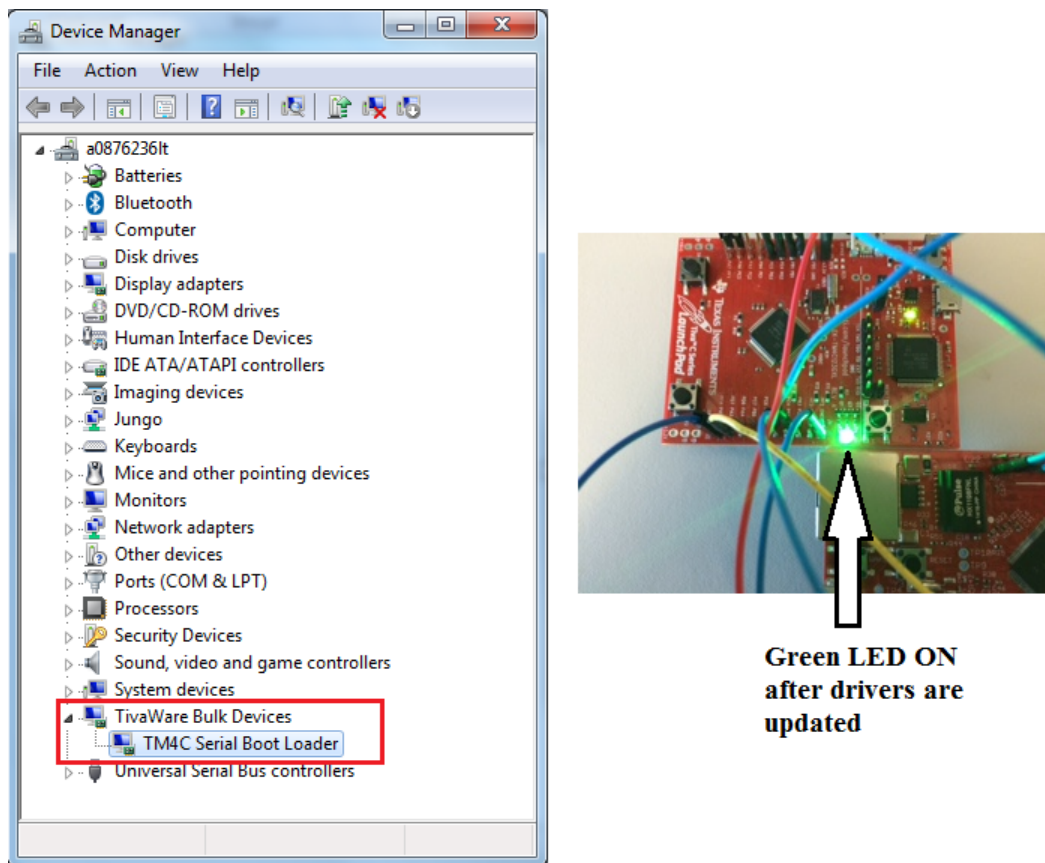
Device Manager

File Action View Help

a0876236lt
Batteries
Bluetooth
Computer
Disk drives
Display adapters
DVD/CD-ROM drives
Human Interface Devices
IDE ATA/ATAPI controllers
Imaging devices
Jungo
Keyboards
Mice and other pointing devices
Monitors
Network adapters
Other devices
Ports (COM & LPT)
Processors
Security Devices
Sound, video and game controllers
System devices
TivaWare Bulk Devices
TM4C Serial Boot Loader
Universal Serial Bus controllers

TEXAS INSTRUMENTS
Tiva C Series
LaunchPad

Pulse

Green LED ON after drivers are updated